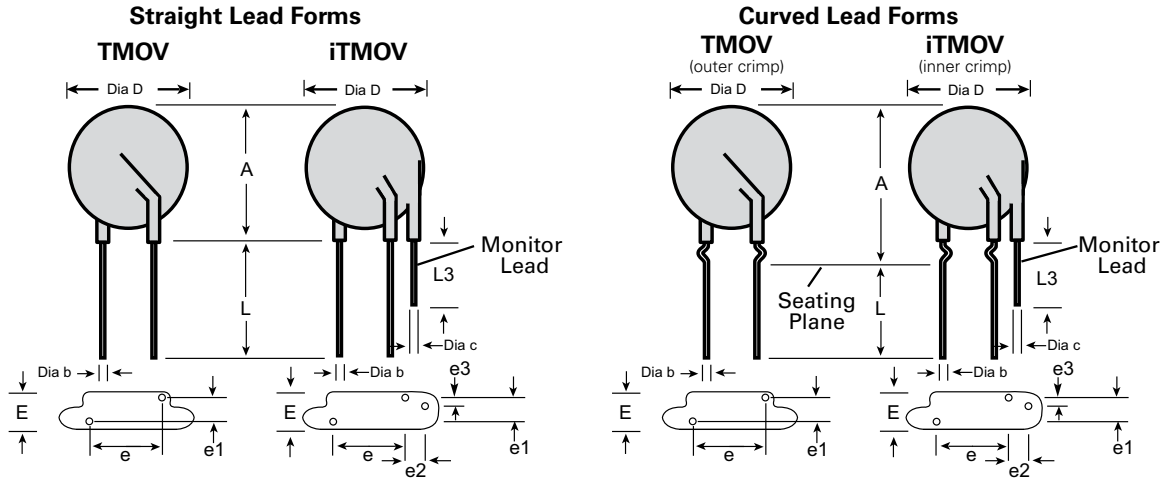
Straight Lead Forms

TMOV

iTMOV

Dia D

Dia D

A

L

L3

Monitor Lead

Dia c

Dia b

Dia b

E

e

e1

E

e

e2

e3

e1

Curved Lead Forms

TMOV
(outer crimp)

iTMOV
(inner crimp)

Dia D

Dia D

A

L

Seating Plane

L3

Monitor Lead

Dia c

Dia b

Dia b

E

e

e1

E

e

e2

e3

e1